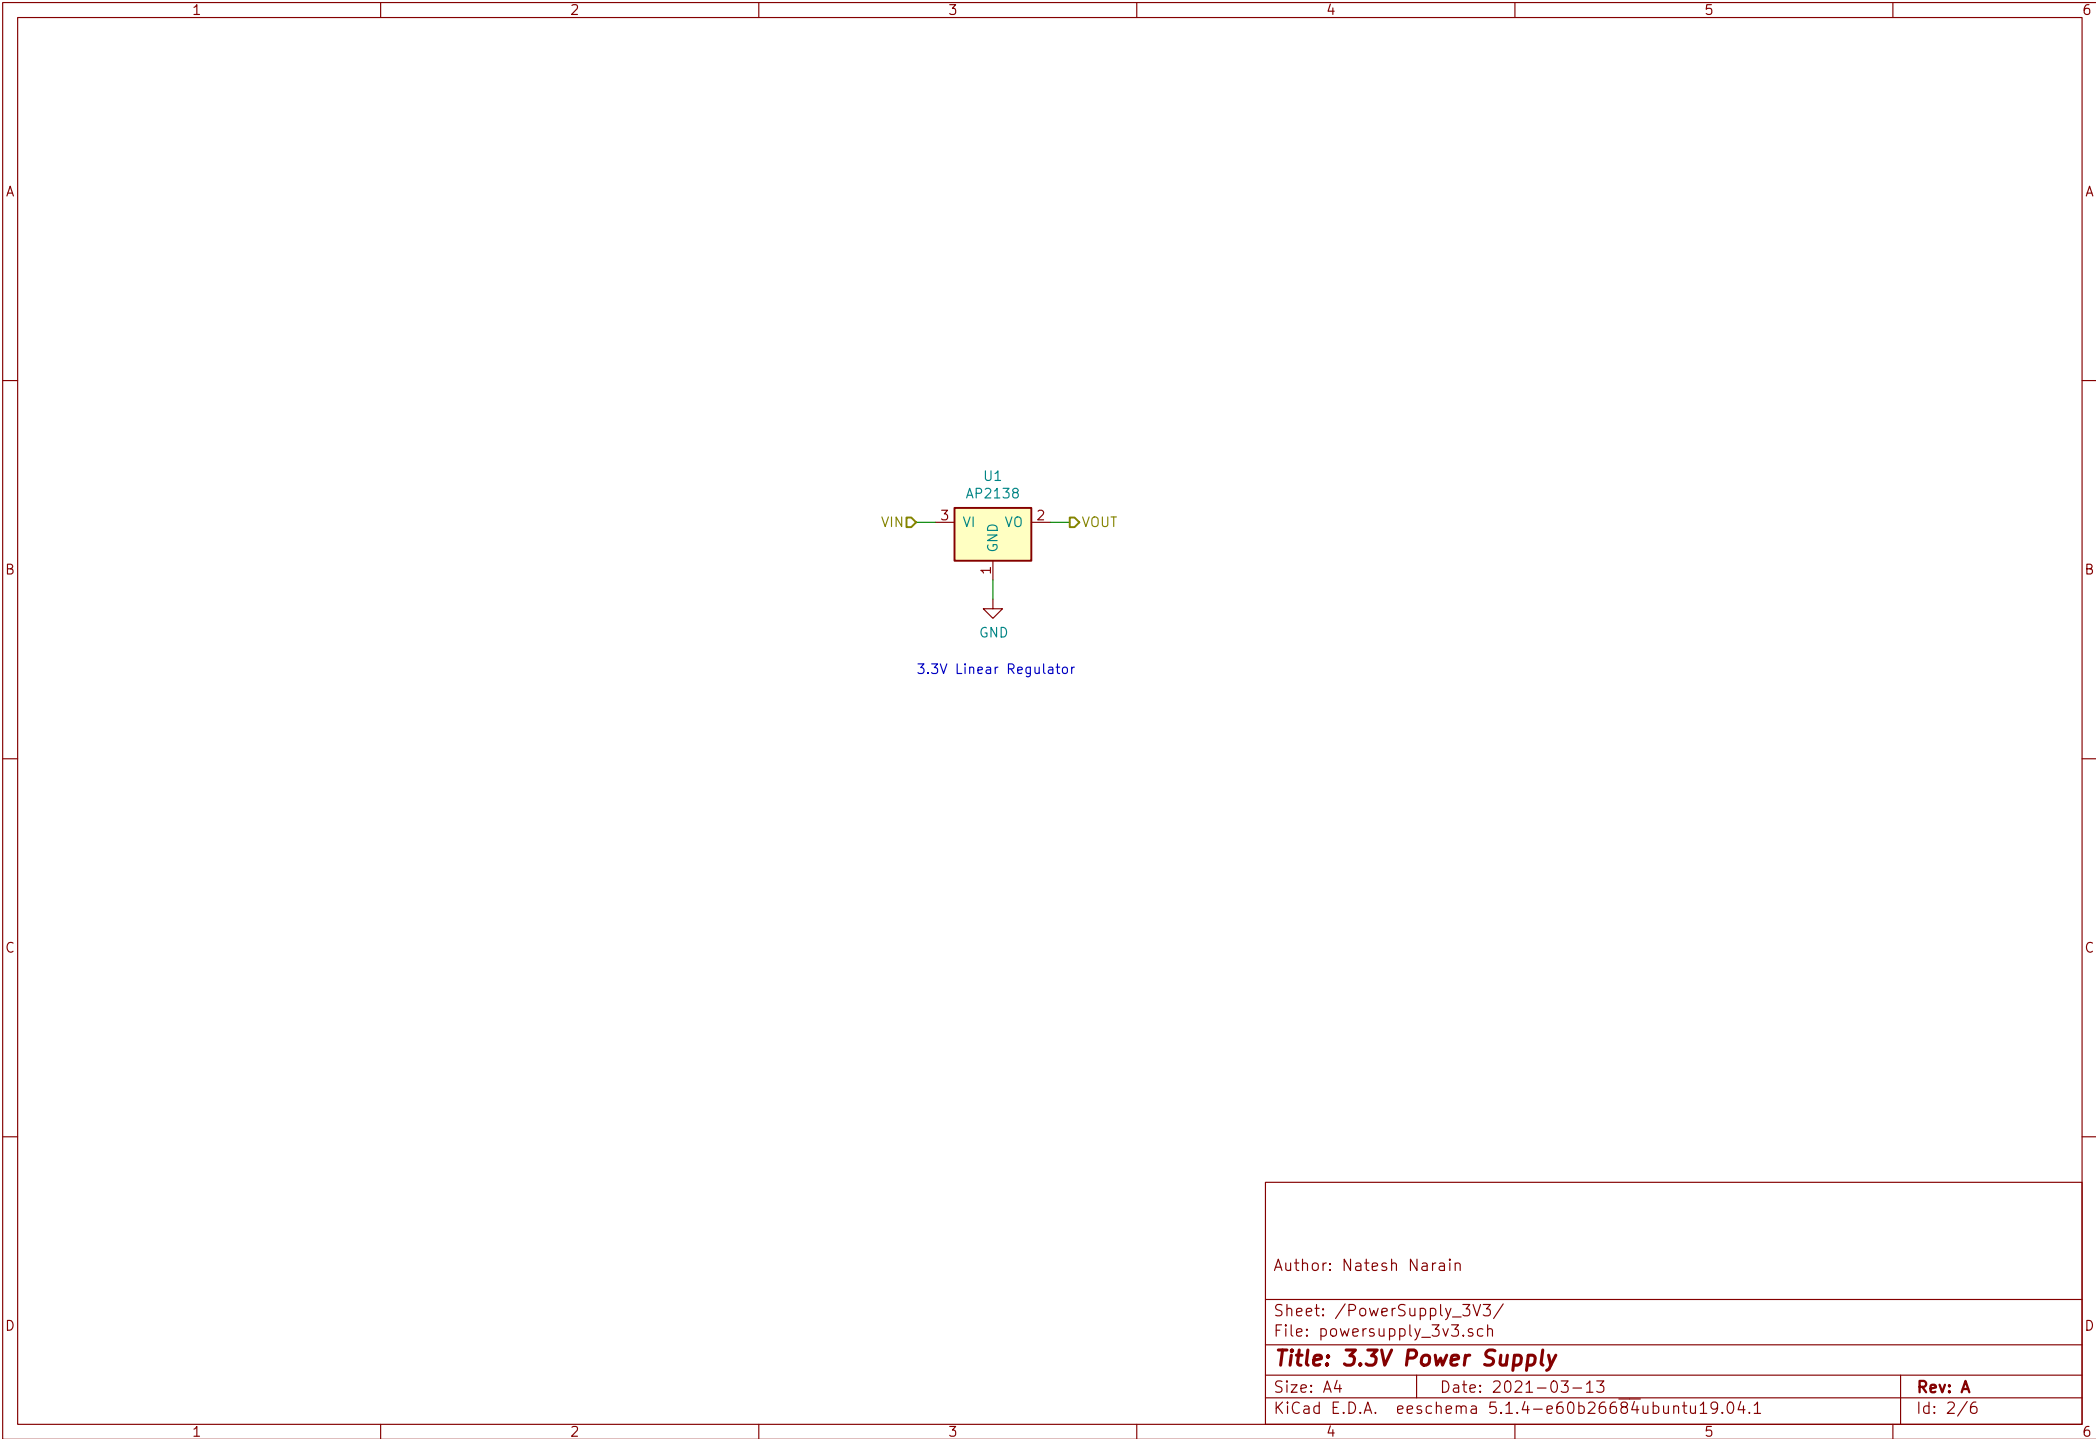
1 2 3 4 5 6

A

B

C

D

U1
AP2138

VIN 3 VI VO 2 VOUT

GND

1

GND

3.3V Linear Regulator

Author: Natesh Narain

Sheet: /PowerSupply_3V3/
File: powersupply_3v3.sch

Title: 3.3V Power Supply

Size: A4 Date: 2021-03-13 Rev: A

KiCad E.D.A. eeschema 5.1.4-e60b266~84ubuntu19.04.1 Id: 2/6

1 2 3 4 5 6

A

B

C

D